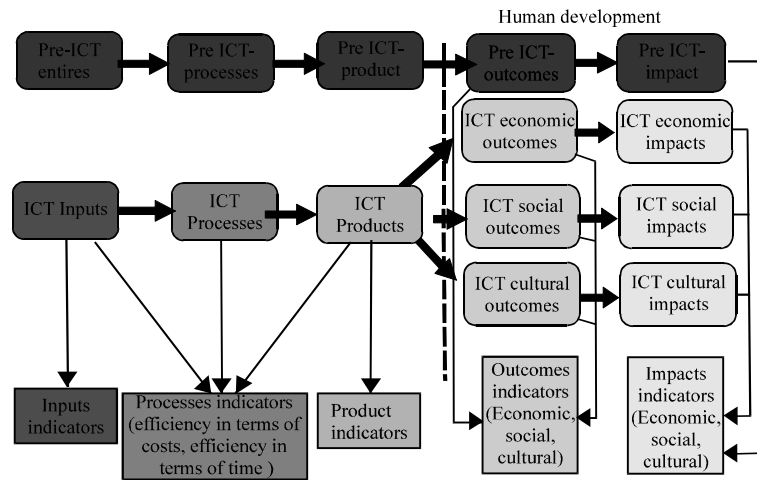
Human development

Pre-ICT entires

Pre ICT-processes

Pre ICT-product

Pre ICT-outcomes

Pre ICT-impact

ICT economic outcomes

ICT economic impacts

ICT Inputs

ICT Processes

ICT Products

ICT social outcomes

ICT social impacts

ICT cultural outcomes

ICT cultural impacts

Inputs indicators

Processes indicators (efficiency in terms of costs, efficiency in terms of time )

Product indicators

Outcomes indicators (Economic, social, cultural)

Impacts indicators (Economic, social, cultural)